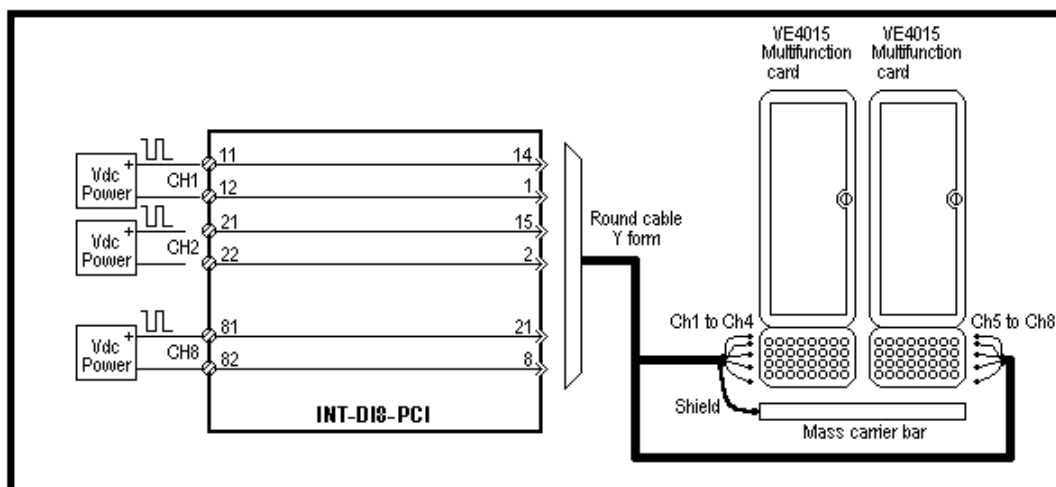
VE4015 Multifunction card

VE4015 Multifunction card

Vdc Power

CH1

11

12

14

1

Vdc Power

CH2

21

22

15

2

Round cable Y form

Vdc Power

CH8

81

82

21

8

INT-DI8-PCI

Ch1 to Ch4

Ch5 to Ch8

Shield

Mass carrier bar